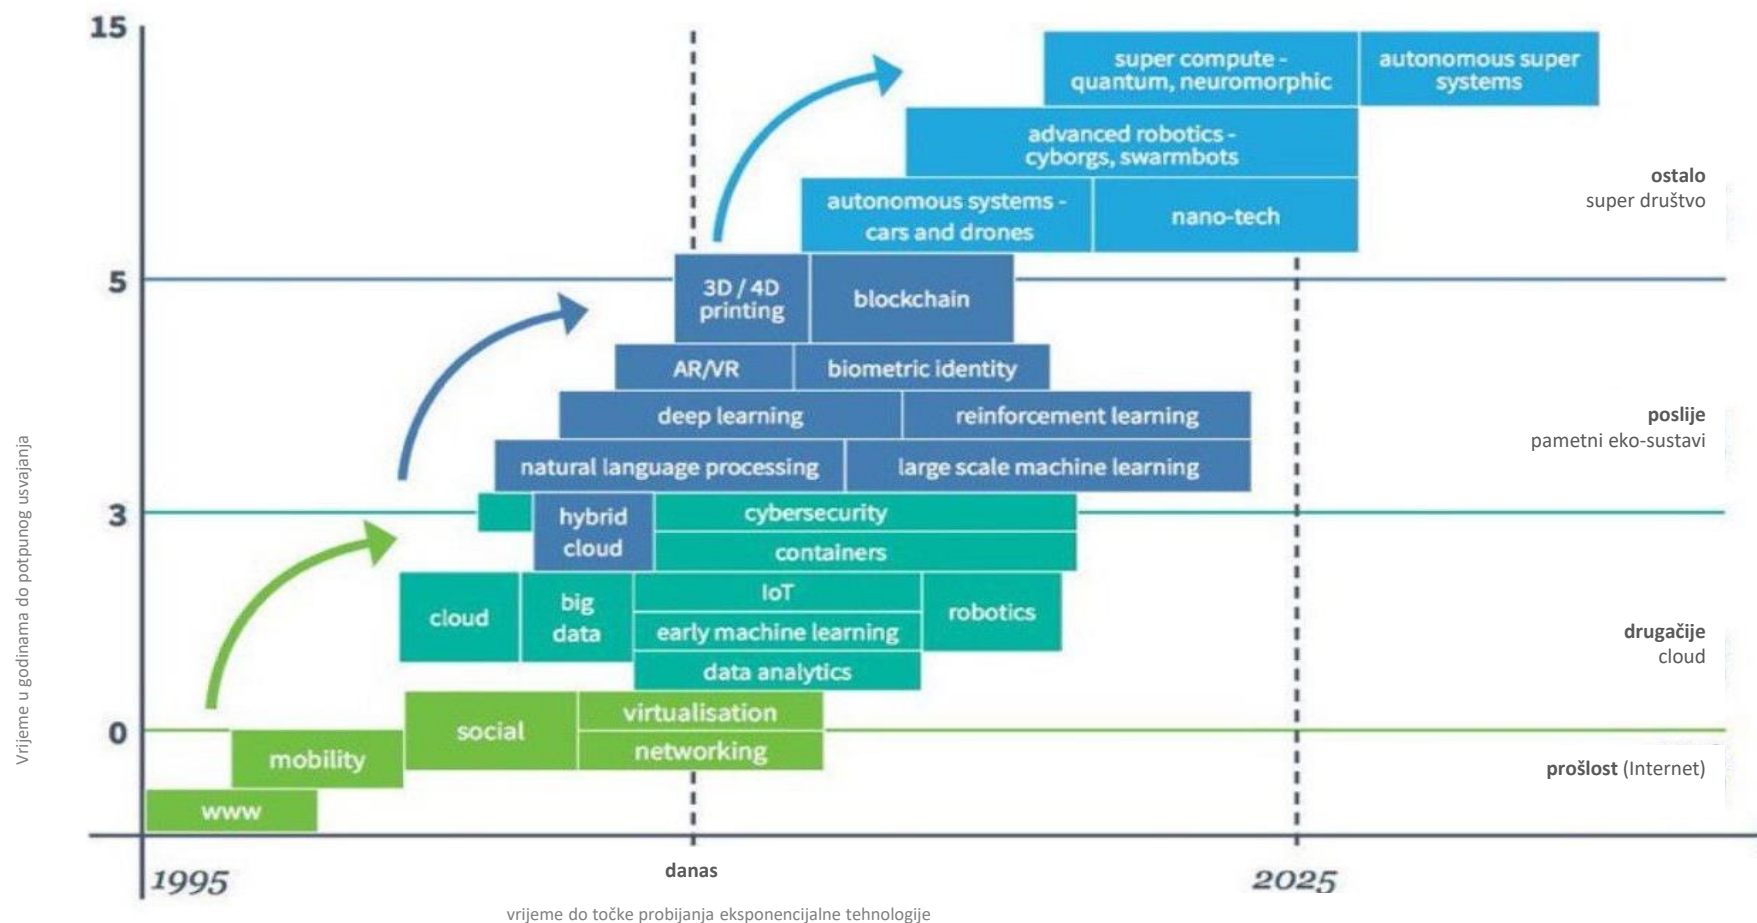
Vrijeme u godinama do potpunog usvajanja

15

super compute - quantum, neuromorphic

autonomous super systems

advanced robotics - cyborgs, swarmbots

autonomous systems - cars and drones

nano-tech

**ostalo**
super društvo

5

3D / 4D printing

blockchain

AR/VR

biometric identity

deep learning

reinforcement learning

natural language processing

large scale machine learning

**poslije**
pametni eko-sustavi

3

hybrid cloud

cybersecurity

containers

cloud

big data

IoT

early machine learning

robotics

data analytics

**drugačije**
cloud

0

social

virtualisation

networking

mobility

www

**prošlost** (Internet)

1995

danas

2025

vrijeme do točke probijanja eksponencijalne tehnologije